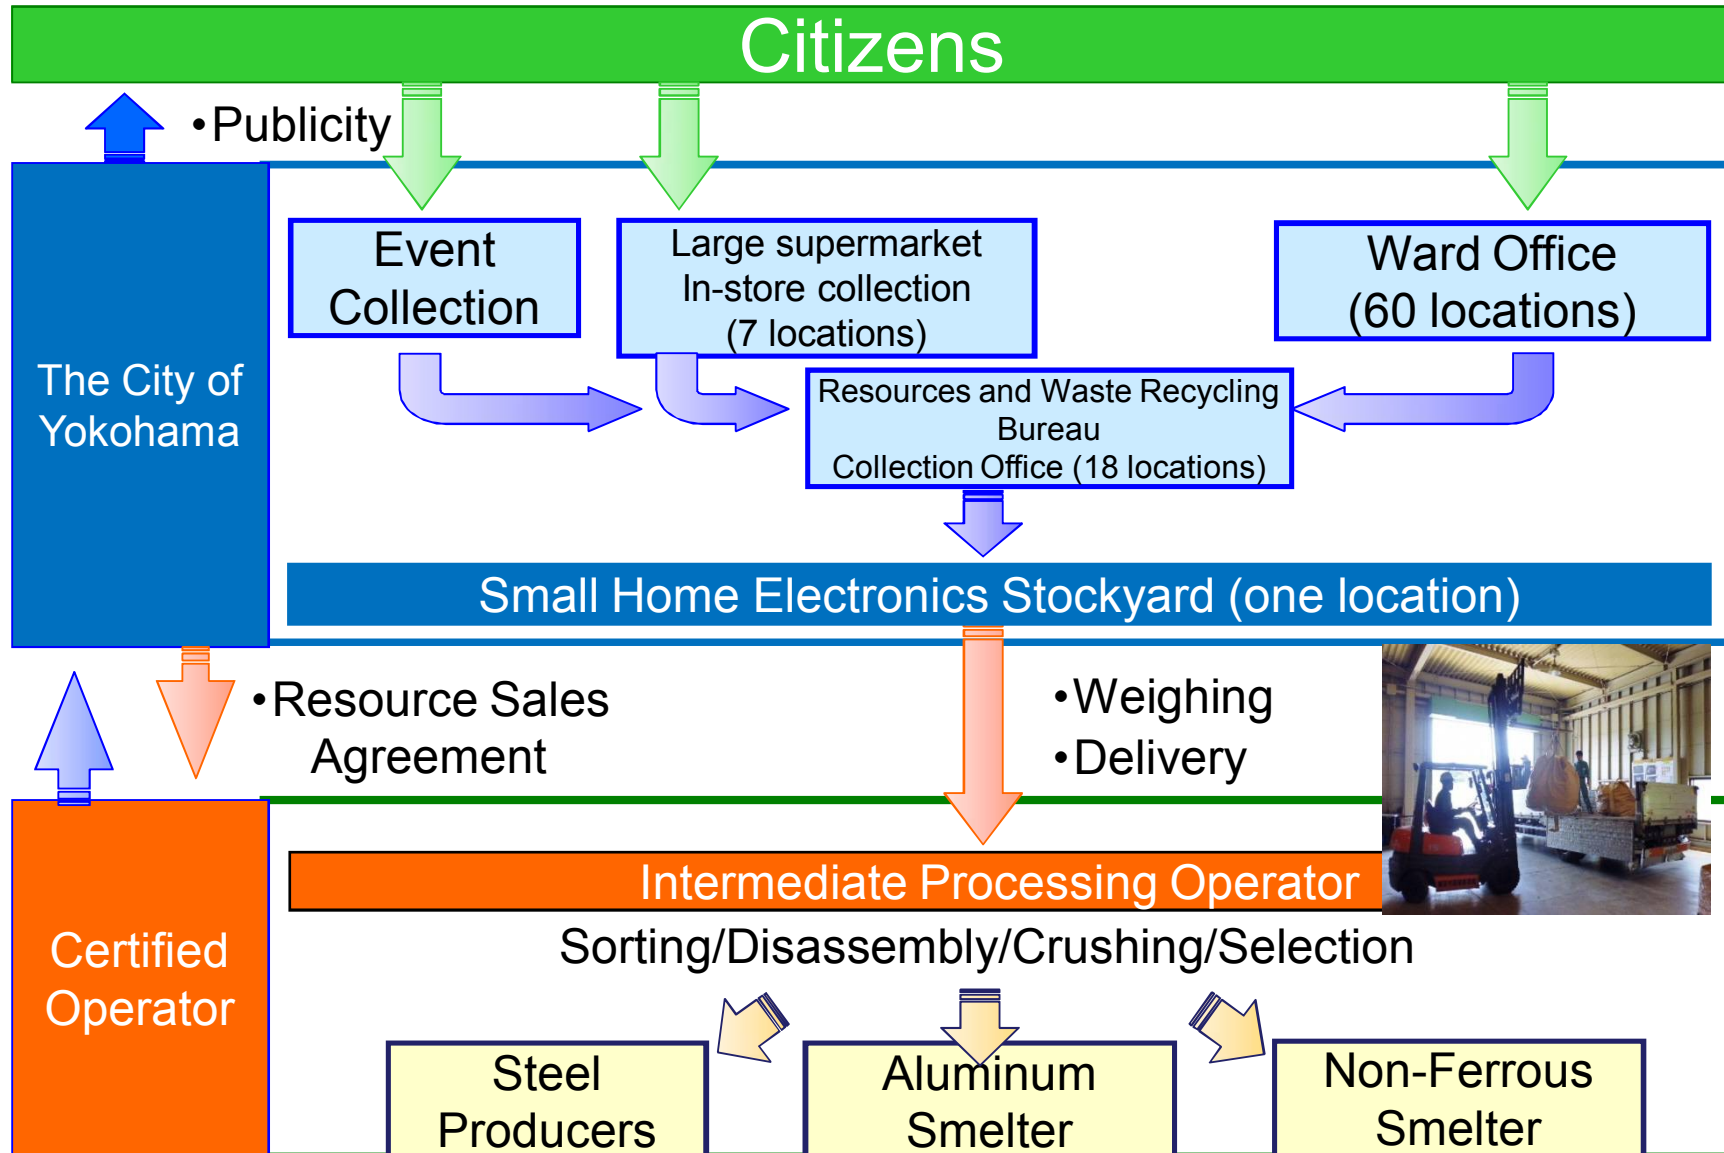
Citizens

•Publicity

The City of Yokohama

Event Collection

Large supermarket In-store collection (7 locations)

Ward Office (60 locations)

Resources and Waste Recycling Bureau Collection Office (18 locations)

Small Home Electronics Stockyard (one location)

•Resource Sales Agreement

•Weighing
•Delivery

Certified Operator

Intermediate Processing Operator

Sorting/Disassembly/Crushing/Selection

Steel Producers

Aluminum Smelter

Non-Ferrous Smelter